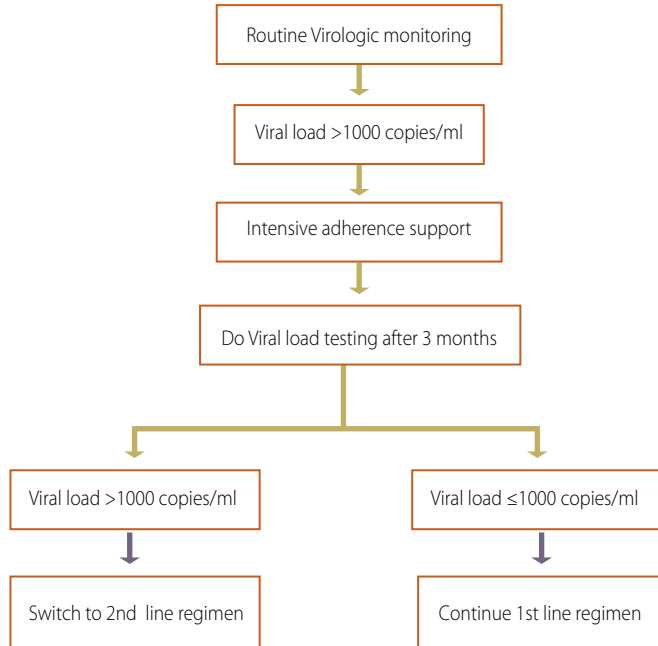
Routine Virologic monitoring

Viral load >1000 copies/ml

Intensive adherence support

Do Viral load testing after 3 months

Viral load >1000 copies/ml

Viral load ≤1000 copies/ml

Switch to 2nd line regimen

Continue 1st line regimen